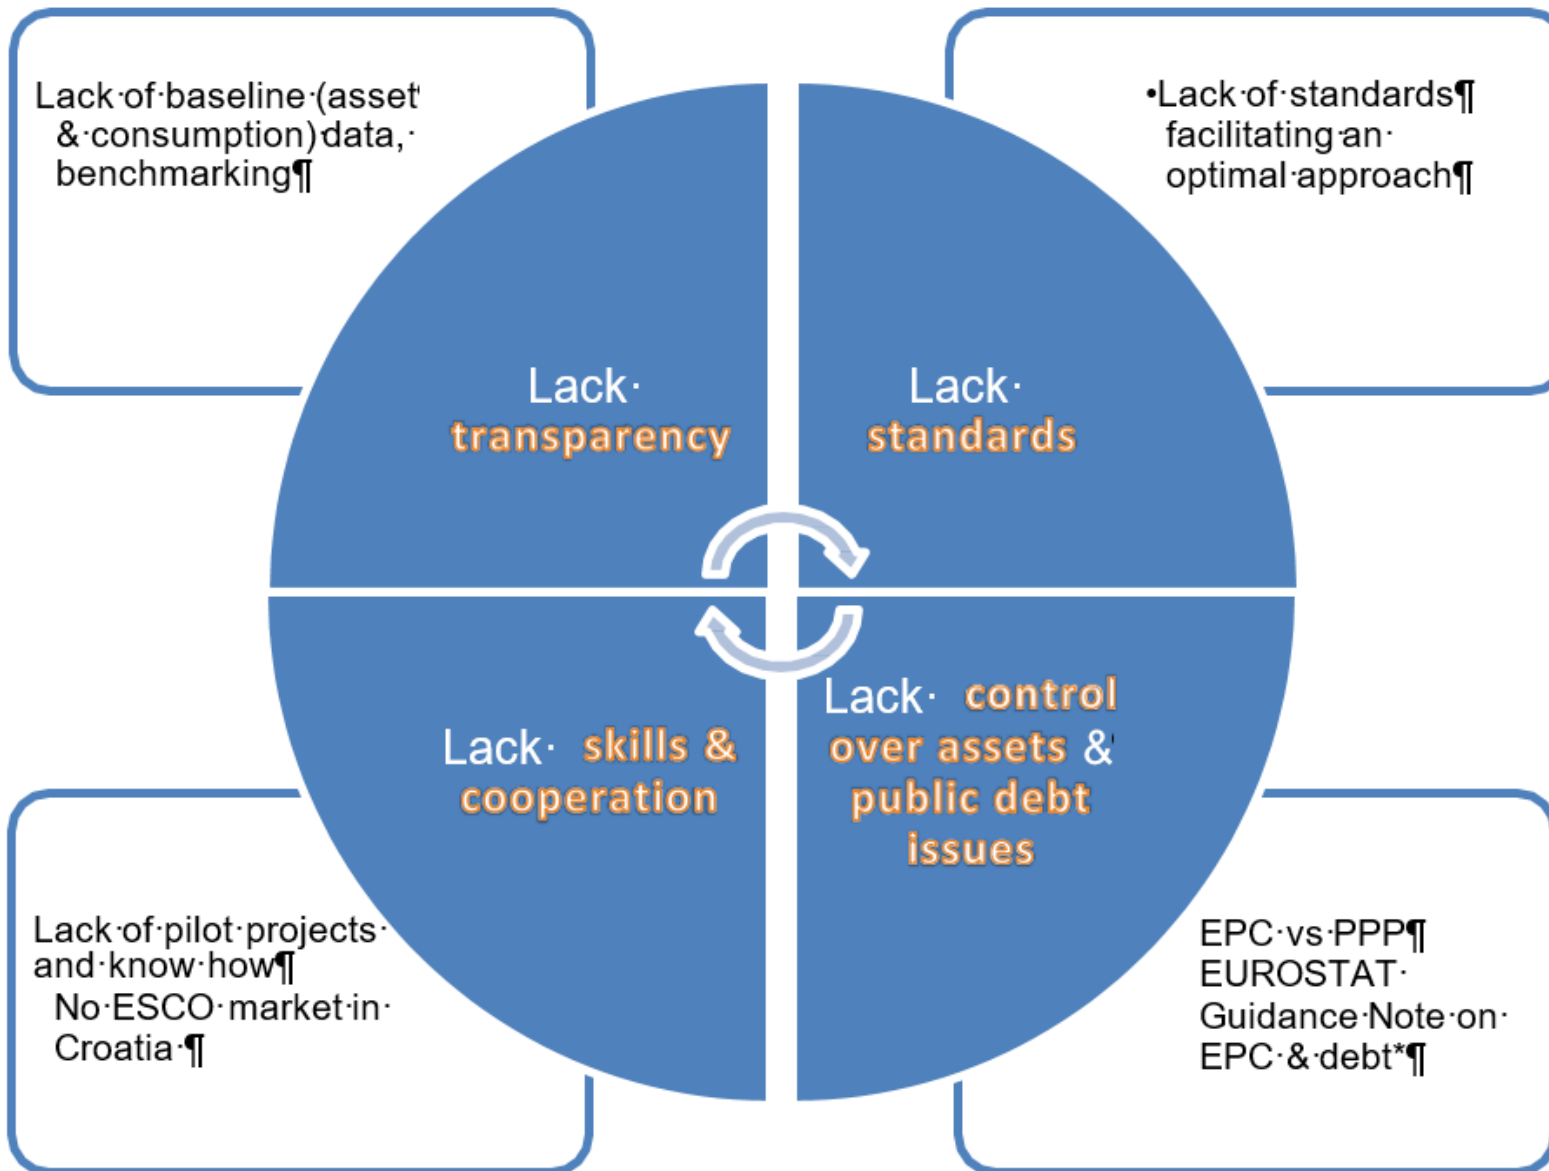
Lack·of·baseline·(asset & consumption)·data,· benchmarking¶

•Lack·of·standards¶ facilitating·an· optimal·approach¶

Lack· transparency

Lack· standards

Lack· skills & cooperation

Lack· control over assets & public debt issues

Lack·of·pilot·projects· and·know·how¶ No·ESCO·market·in· Croatia·¶

EPC·vs·PPP¶ EUROSTAT· Guidance·Note·on· EPC·&·debt*¶